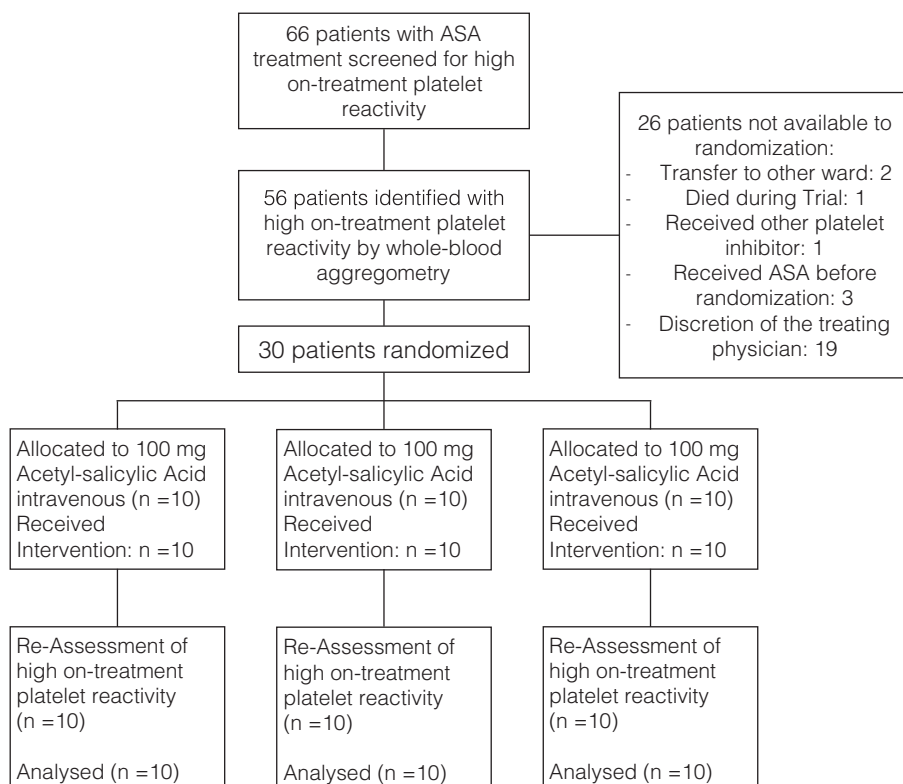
66 patients with ASA treatment screened for high on-treatment platelet reactivity

26 patients not available to randomization:
- Transfer to other ward: 2
- Died during Trial: 1
- Received other platelet inhibitor: 1
- Received ASA before randomization: 3
- Discretion of the treating physician: 19

56 patients identified with high on-treatment platelet reactivity by whole-blood aggregometry

30 patients randomized

Allocated to 100 mg Acetyl-salicylic Acid intravenous (n =10) Received Intervention: n =10

Allocated to 100 mg Acetyl-salicylic Acid intravenous (n =10) Received Intervention: n =10

Allocated to 100 mg Acetyl-salicylic Acid intravenous (n =10) Received Intervention: n =10

Re-Assessment of high on-treatment platelet reactivity (n =10)

Analysed (n =10)

Re-Assessment of high on-treatment platelet reactivity (n =10)

Analysed (n =10)

Re-Assessment of high on-treatment platelet reactivity (n =10)

Analysed (n =10)